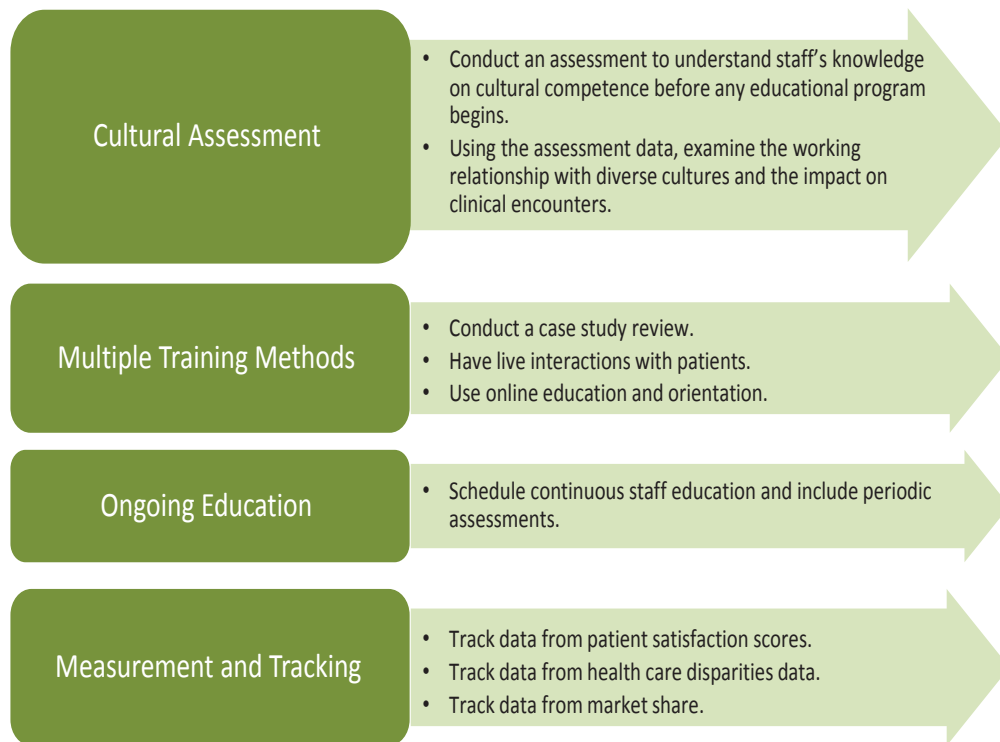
Cultural Assessment

- Conduct an assessment to understand staff’s knowledge on cultural competence before any educational program begins.
- Using the assessment data, examine the working relationship with diverse cultures and the impact on clinical encounters.

Multiple Training Methods

- Conduct a case study review.
- Have live interactions with patients.
- Use online education and orientation.

Ongoing Education

- Schedule continuous staff education and include periodic assessments.

Measurement and Tracking

- Track data from patient satisfaction scores.
- Track data from health care disparities data.
- Track data from market share.